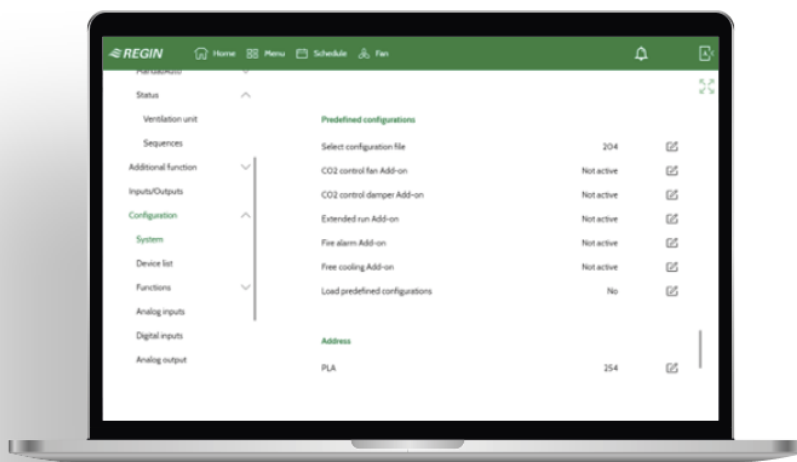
REGIN Home Menu Schedule Fan

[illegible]
Status
Ventilation unit
Sequences
Additional function
Inputs/Outputs
Configuration
System
Device list
Functions
Analog inputs
Digital inputs
Analog output

Predefined configurations

| | |
|---|---|
| Select configuration file | 204 |
| CO2 control fan Add-on | Not active |
| CO2 control damper Add-on | Not active |
| Extended run Add-on | Not active |
| Fire alarm Add-on | Not active |
| Free cooling Add-on | Not active |
| Load predefined configurations | No |

Address

| | |
|---|---|
| PLA | 254 |